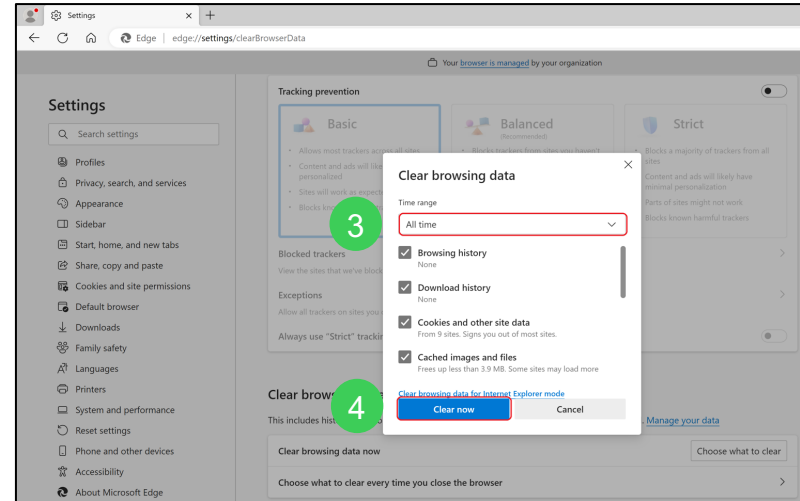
Settings
Edge | edge://settings/clearBrowserData

Your browser is managed by your organization

Settings
Search settings
Profiles
Privacy, search, and services
Appearance
Sidebar
Start, home, and new tabs
Share, copy and paste
Cookies and site permissions
Default browser
Downloads
Family safety
Languages
Printers
System and performance
Reset settings
Phone and other devices
Accessibility
About Microsoft Edge

Tracking prevention

Basic
Allows most trackers across all sites
Content and ads will like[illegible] personalized
Sites will work as expecte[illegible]
Blocks kno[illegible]

Balanced
Recommended
Blocks trackers from sites you haven't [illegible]

Strict
Blocks a majority of trackers from all sites
Content and ads will likely have minimal personalization
Parts of sites might not work
Blocks known harmful trackers

Blocked trackers
View the sites that we've block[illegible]

Exceptions
Allow all trackers on sites you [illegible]

Always use "Strict" trackin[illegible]

Clear brow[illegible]
This includes hist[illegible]
Manage your data

Clear browsing data now
Choose what to clear

Choose what to clear every time you close the browser

Clear browsing data
Time range
All time
Browsing history
None
Download history
None
Cookies and other site data
From 9 sites. Signs you out of most sites.
Cached images and files
Frees up less than 3.9 MB. Some sites may load more
Clear browsing data for Internet Explorer mode
Clear now
Cancel

3
4